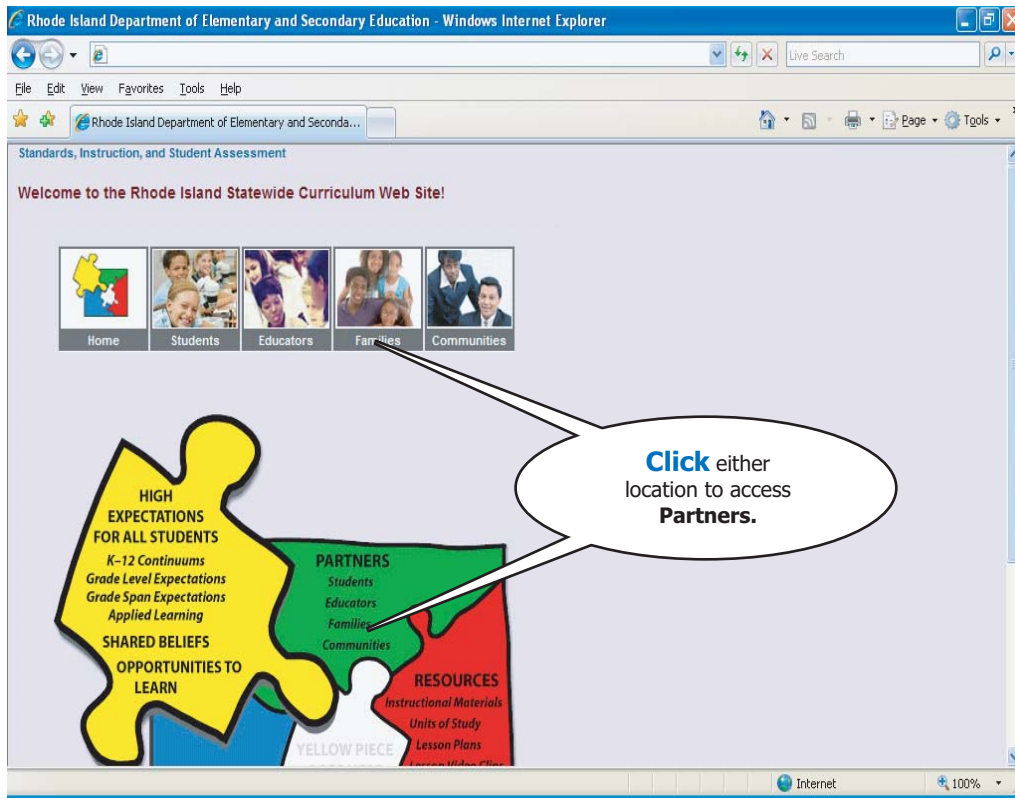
Rhode Island Department of Elementary and Secondary Education - Windows Internet Explorer

Live Search

File Edit View Favorites Tools Help

Rhode Island Department of Elementary and Seconda...

Page Tools

Standards, Instruction, and Student Assessment

Welcome to the Rhode Island Statewide Curriculum Web Site!

Home Students Educators Families Communities

**Click** either location to access **Partners.**

HIGH EXPECTATIONS FOR ALL STUDENTS
K–12 Continuums
Grade Level Expectations
Grade Span Expectations
Applied Learning
SHARED BELIEFS
OPPORTUNITIES TO LEARN

PARTNERS
Students
Educators
Families
Communities

RESOURCES
Instructional Materials
Units of Study
Lesson Plans
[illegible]

YELLOW PIECE
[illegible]

Internet 100%